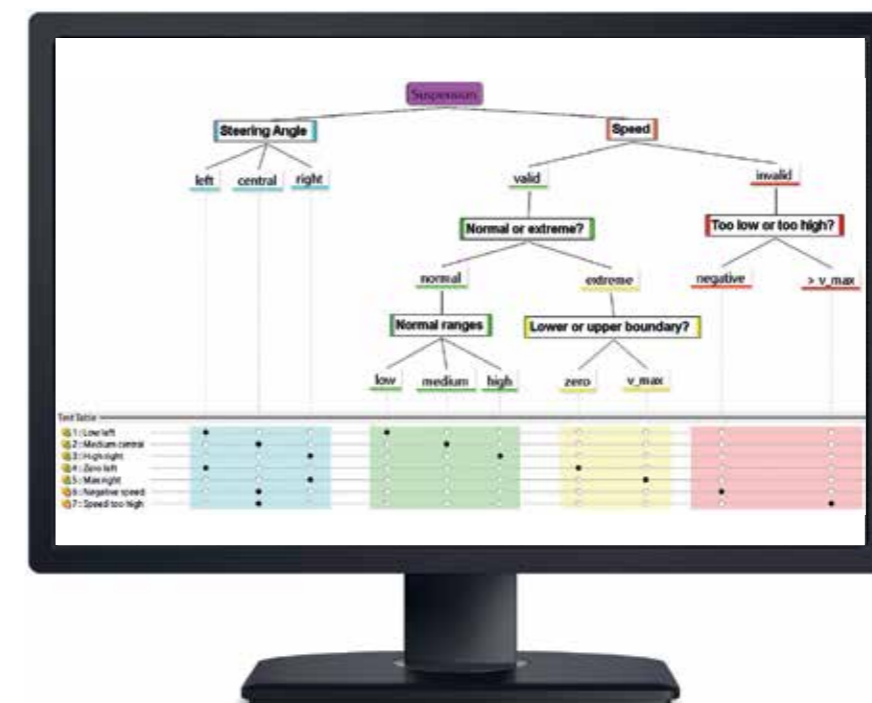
Suspension

Steering Angle

Speed

left central right

valid

invalid

Normal or extreme?

Too low or too high?

normal

extreme

negative

> v_max

Normal ranges

Lower or upper boundary?

low medium high

zero v_max

Test Table

1 : Low left
2 : Medium central
3 : High right
4 : Zero left
5 : Max right
6 : Negative speed
7 : Speed too high